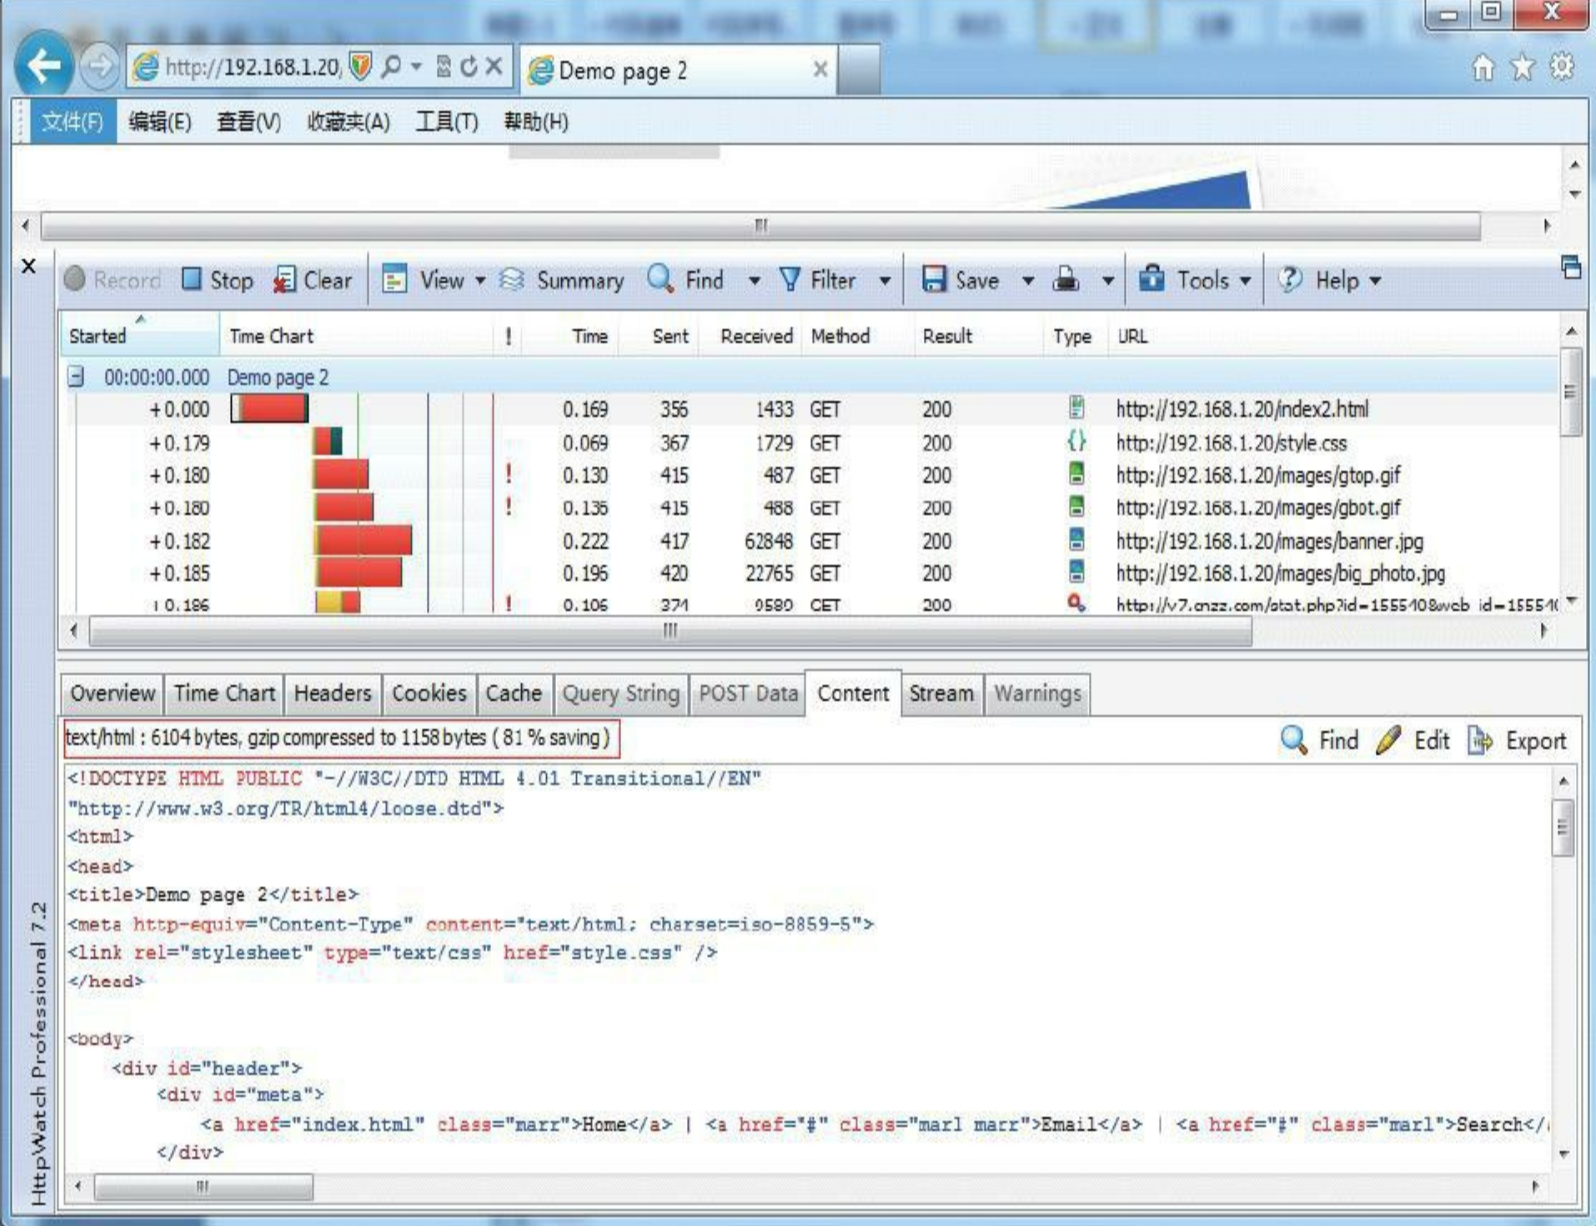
http://192.168.1.20, Demo page 2

文件(F) 编辑(E) 查看(V) 收藏夹(A) 工具(T) 帮助(H)

Record Stop Clear View Summary Find Filter Save Tools Help

| Started | Time Chart | ! | Time | Sent | Received | Method | Result | Type | URL |
|---|---|---|---|---|---|---|---|---|---|
| 00:00:00.000 | Demo page 2 | | | | | | | | |
| +0.000 | | | 0.169 | 356 | 1433 | GET | 200 | | http://192.168.1.20/index2.html |
| +0.179 | | | 0.069 | 367 | 1729 | GET | 200 | {} | http://192.168.1.20/style.css |
| +0.180 | | ! | 0.130 | 415 | 487 | GET | 200 | | http://192.168.1.20/images/gtop.gif |
| +0.180 | | ! | 0.136 | 415 | 488 | GET | 200 | | http://192.168.1.20/images/gbot.gif |
| +0.182 | | | 0.222 | 417 | 62848 | GET | 200 | | http://192.168.1.20/images/banner.jpg |
| +0.185 | | | 0.195 | 420 | 22765 | GET | 200 | | http://192.168.1.20/images/big_photo.jpg |
| +0.186 | | ! | 0.106 | 374 | 9580 | GET | 200 | | http://v7.cnzz.com/stat.php?id=155540&web_id=15554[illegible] |

Overview Time Chart Headers Cookies Cache Query String POST Data Content Stream Warnings

text/html : 6104 bytes, gzip compressed to 1158 bytes ( 81 % saving)

Find Edit Export

<!DOCTYPE HTML PUBLIC "-//W3C//DTD HTML 4.01 Transitional//EN"
"http://www.w3.org/TR/html4/loose.dtd">
<html>
<head>
<title>Demo page 2</title>
<meta http-equiv="Content-Type" content="text/html; charset=iso-8859-5">
<link rel="stylesheet" type="text/css" href="style.css" />
</head>

<body>
<div id="header">
<div id="meta">
<a href="index.html" class="marr">Home</a> | <a href="#" class="marl marr">Email</a> | <a href="#" class="marl">Search</
</div>

HttpWatch Professional 7.2